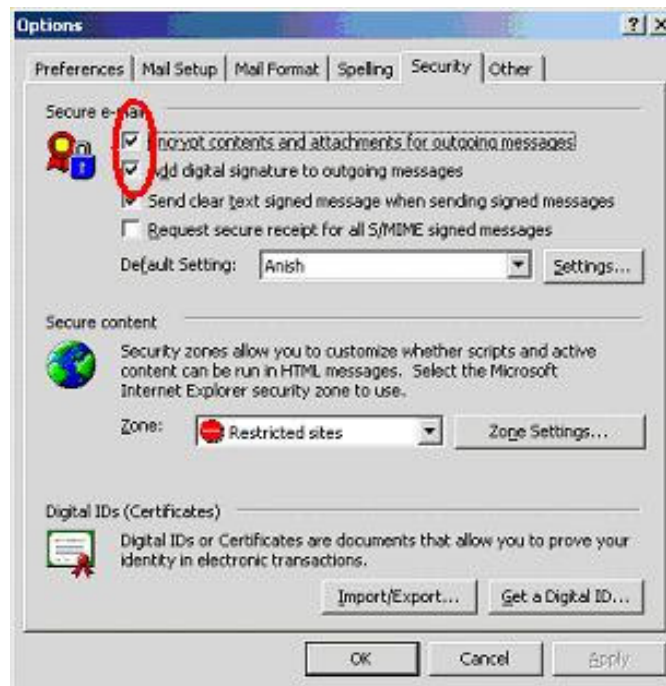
Options ? X

Preferences | Mail Setup | Mail Format | Spelling | Security | Other

Secure e-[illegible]

Encrypt contents and attachments for outgoing messages

Add digital signature to outgoing messages

Send clear text signed message when sending signed messages

Request secure receipt for all S/MIME signed messages

Default Setting: Anish Settings...

Secure content

Security zones allow you to customize whether scripts and active content can be run in HTML messages. Select the Microsoft Internet Explorer security zone to use.

Zone: Restricted sites Zone Settings...

Digital IDs (Certificates)

Digital IDs or Certificates are documents that allow you to prove your identity in electronic transactions.

Import/Export... Get a Digital ID...

OK Cancel Apply